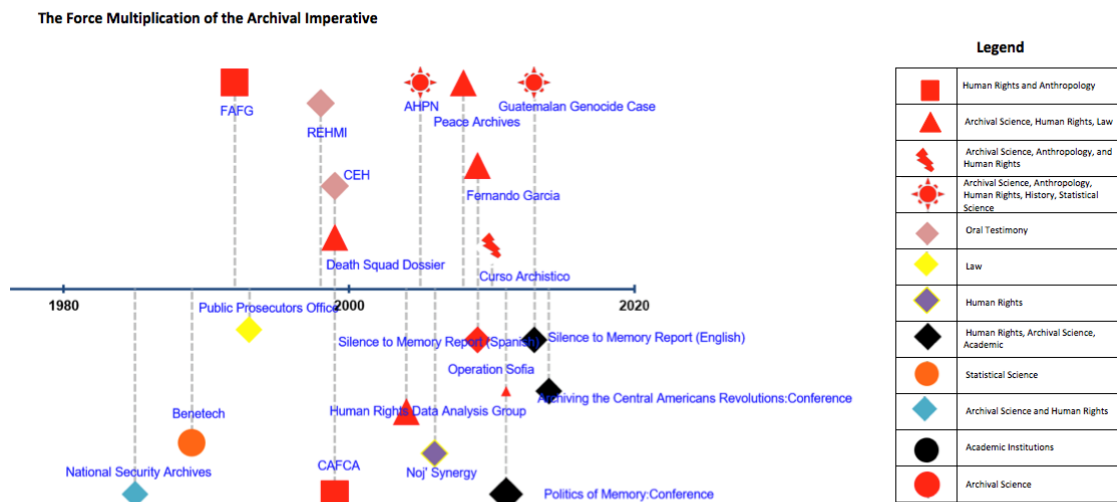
The Force Multiplication of the Archival Imperative

FAFG
REHMI
AHPN
Peace Archives
Guatemalan Genocide Case
CEH
Fernando Garcia
Death Squad Dossier
Curso Archistico
1980
2000
2020
Public Prosecutors Office
Silence to Memory Report (Spanish)
Silence to Memory Report (English)
Operation Sofia
Archiving the Central Americans Revolutions:Conference
Benetech
Human Rights Data Analysis Group
National Security Archives
CAFCA
Noj' Synergy
Politics of Memory:Conference

Legend

| |
|---|
| Human Rights and Anthropology |
| Archival Science, Human Rights, Law |
| Archival Science, Anthropology, and Human Rights |
| Archival Science, Anthropology, Human Rights, History, Statistical Science |
| Oral Testimony |
| Law |
| Human Rights |
| Human Rights, Archival Science, Academic |
| Statistical Science |
| Archival Science and Human Rights |
| Academic Institutions |
| Archival Science |